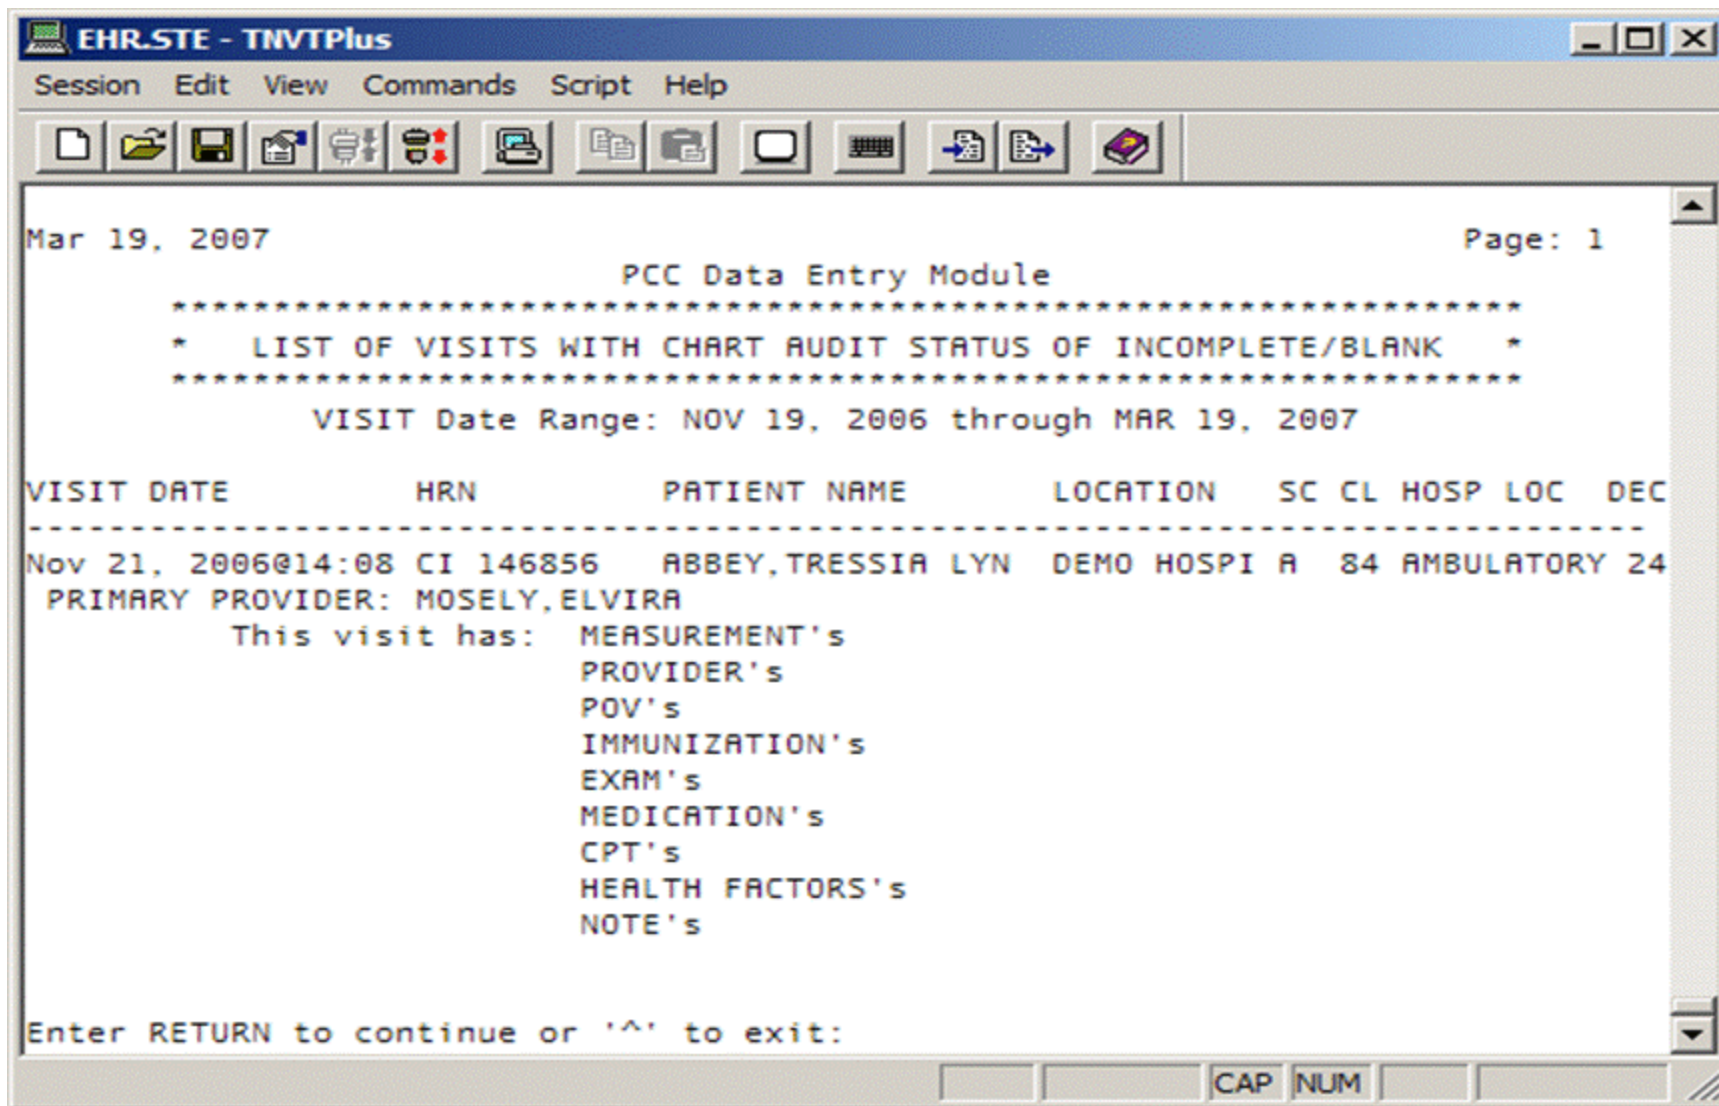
EHR.STE - TNVTPlus

Session Edit View Commands Script Help

Mar 19, 2007 Page: 1

PCC Data Entry Module

*****************************************************************

* LIST OF VISITS WITH CHART AUDIT STATUS OF INCOMPLETE/BLANK *

*****************************************************************

VISIT Date Range: NOV 19, 2006 through MAR 19, 2007

VISIT DATE HRN PATIENT NAME LOCATION SC CL HOSP LOC DEC

-------------------------------------------------------------------------------

Nov 21, 2006@14:08 CI 146856 ABBEY,TRESSIA LYN DEMO HOSPI A 84 AMBULATORY 24

PRIMARY PROVIDER: MOSELY,ELVIRA

This visit has: MEASUREMENT's
PROVIDER's
POV's
IMMUNIZATION's
EXAM's
MEDICATION's
CPT's
HEALTH FACTORS's
NOTE's

Enter RETURN to continue or '^' to exit:

CAP NUM